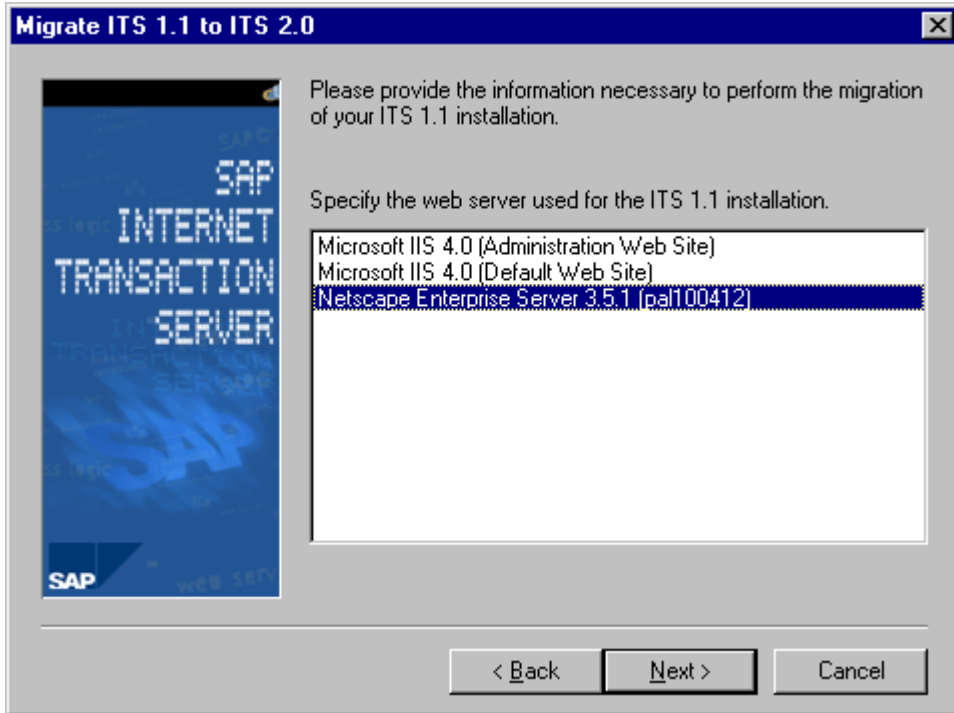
Migrate ITS 1.1 to ITS 2.0

SAP INTERNET TRANSACTION SERVER

SAP

Please provide the information necessary to perform the migration of your ITS 1.1 installation.

Specify the web server used for the ITS 1.1 installation.

Microsoft IIS 4.0 (Administration Web Site)
Microsoft IIS 4.0 (Default Web Site)
Netscape Enterprise Server 3.5.1 (pal100412)

< Back
Next >
Cancel